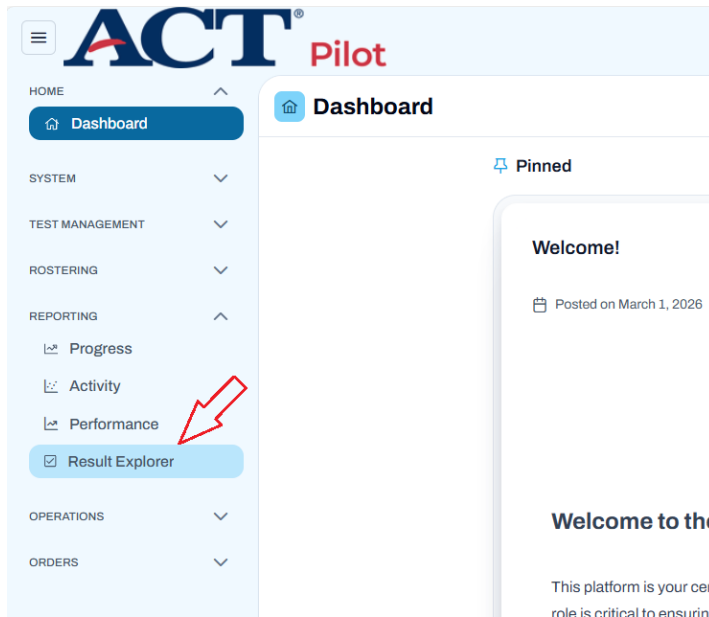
ACT® Pilot

HOME
Dashboard

SYSTEM

TEST MANAGEMENT

ROSTERING

REPORTING
Progress
Activity
Performance
Result Explorer

OPERATIONS

ORDERS

Dashboard

Pinned

Welcome!

Posted on March 1, 2026

Welcome to the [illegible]

This platform is your cen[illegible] role is critical to ensurin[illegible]